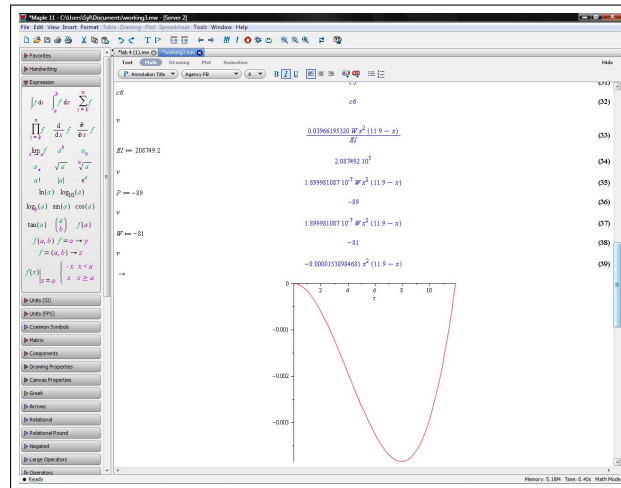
*Maple 11 - C:\Users\Syf\Documents\working3.mw - [Server 2]
File Edit View Insert Format Table Drawing Plot Spreadsheet Tools Window Help

Favorites
Handwriting
Expression
$\int f\,dx$ $\int_a^b f\,dx$ $\sum_{i=k}^{n} f$
$\prod_{i=k}^{n} f$ $\frac{d}{dx}f$ $\frac{\partial}{\partial x}f$
$\lim_{x\to a} f$ $a^b$ $a_n$
$a_n$ $\sqrt{a}$ $\sqrt[n]{a}$
$a!$ $|a|$ $e^a$
$\ln(a)$ $\log_{10}(a)$
$\log_b(a)$ $\sin(a)$ $\cos(a)$
$\tan(a)$ $\binom{a}{b}$ $f(a)$
$f(a,b)$ $f = a \rightarrow y$
$f = (a,b) \rightarrow z$
$f(x) = \begin{cases} -x & x < a \\ x & x \geq a \end{cases}$
Units (SI)
Units (FPS)
Common Symbols
Matrix
Components
Drawing Properties
Canvas Properties
Greek
Arrows
Relational
Relational Round
Negated
Large Operators
Operators

Tab 4 (1).mw *working3.mw
Text Math Drawing Plot Animation Hide
Annotation Title Agency FB 8 B I U

$c6$ $c6$ (32)
$v$
$\frac{0.03966195320\, W x^2 (11.9-x)}{EI}$ (33)
$EI := 208749.2$
$2.087492\ 10^5$ (34)
$v$
$1.899981087\ 10^{-7}\ W x^2 (11.9-x)$ (35)
$P := -89$
$-89$ (36)
$v$
$1.899981087\ 10^{-7}\ W x^2 (11.9-x)$ (37)
$W := -81$
$-81$ (38)
$v$
$-0.00001538984681\ x^2 (11.9-x)$ (39)
$\rightarrow$

0 2 4 6 8 10
x
-0.001
-0.002
-0.003

Ready
Memory: 5.18M Time: 0.40s Math Mode